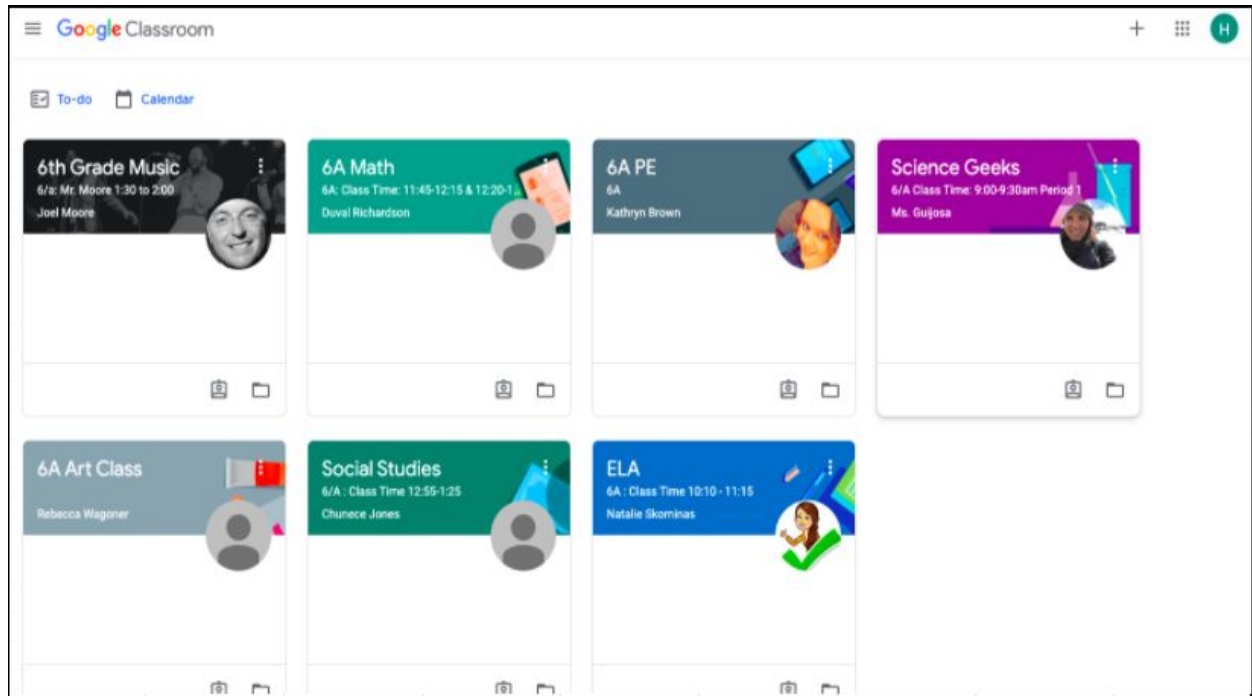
Google Classroom

H

To-do Calendar

6th Grade Music
6/a: Mr. Moore 1:30 to 2:00
Joel Moore

6A Math
6A: Class Time: 11:45-12:15 & 12:20-1
Duval Richardson

6A PE
6A
Kathryn Brown

Science Geeks
6/A Class Time: 9:00-9:30am Period 1
Ms. Guijosa

6A Art Class
Rebecca Wagoner

Social Studies
6/A : Class Time 12:55-1:25
Chunece Jones

ELA
6A : Class Time 10:10 - 11:15
Natalie Skominas